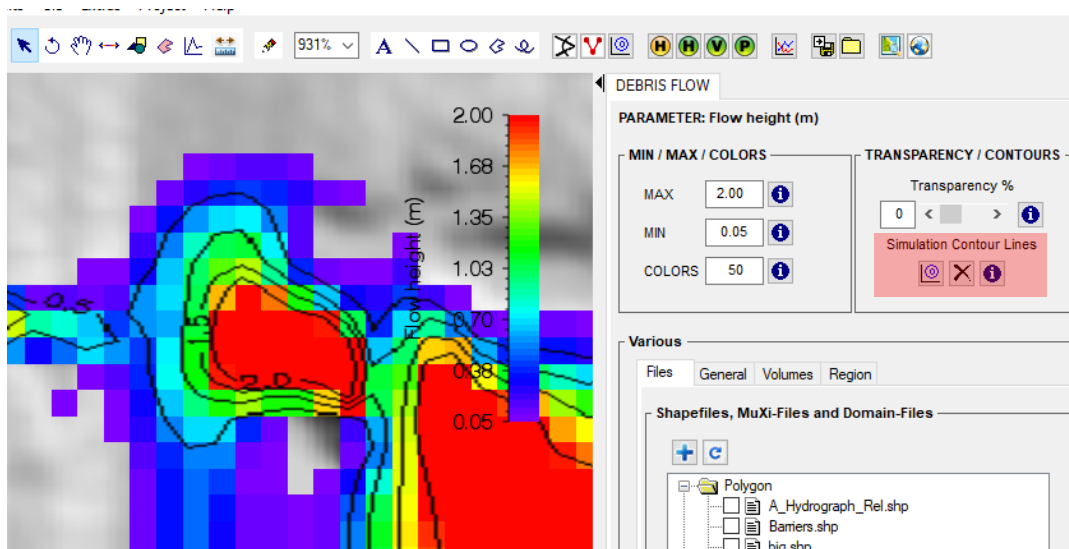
931%

A

H H V P

DEBRIS FLOW

PARAMETER: Flow height (m)

MIN / MAX / COLORS

MAX 2.00

MIN 0.05

COLORS 50

TRANSPARENCY / CONTOURS

Transparency %

0

Simulation Contour Lines

2.00
1.68
1.35
1.03
0.70
0.38
0.05

Flow height (m)

0.5

1.0

2.0

Various

Files General Volumes Region

Shapefiles, MuXi-Files and Domain-Files

Polygon

A_Hydrograph_Rel.shp

Barriers.shp

big.shp